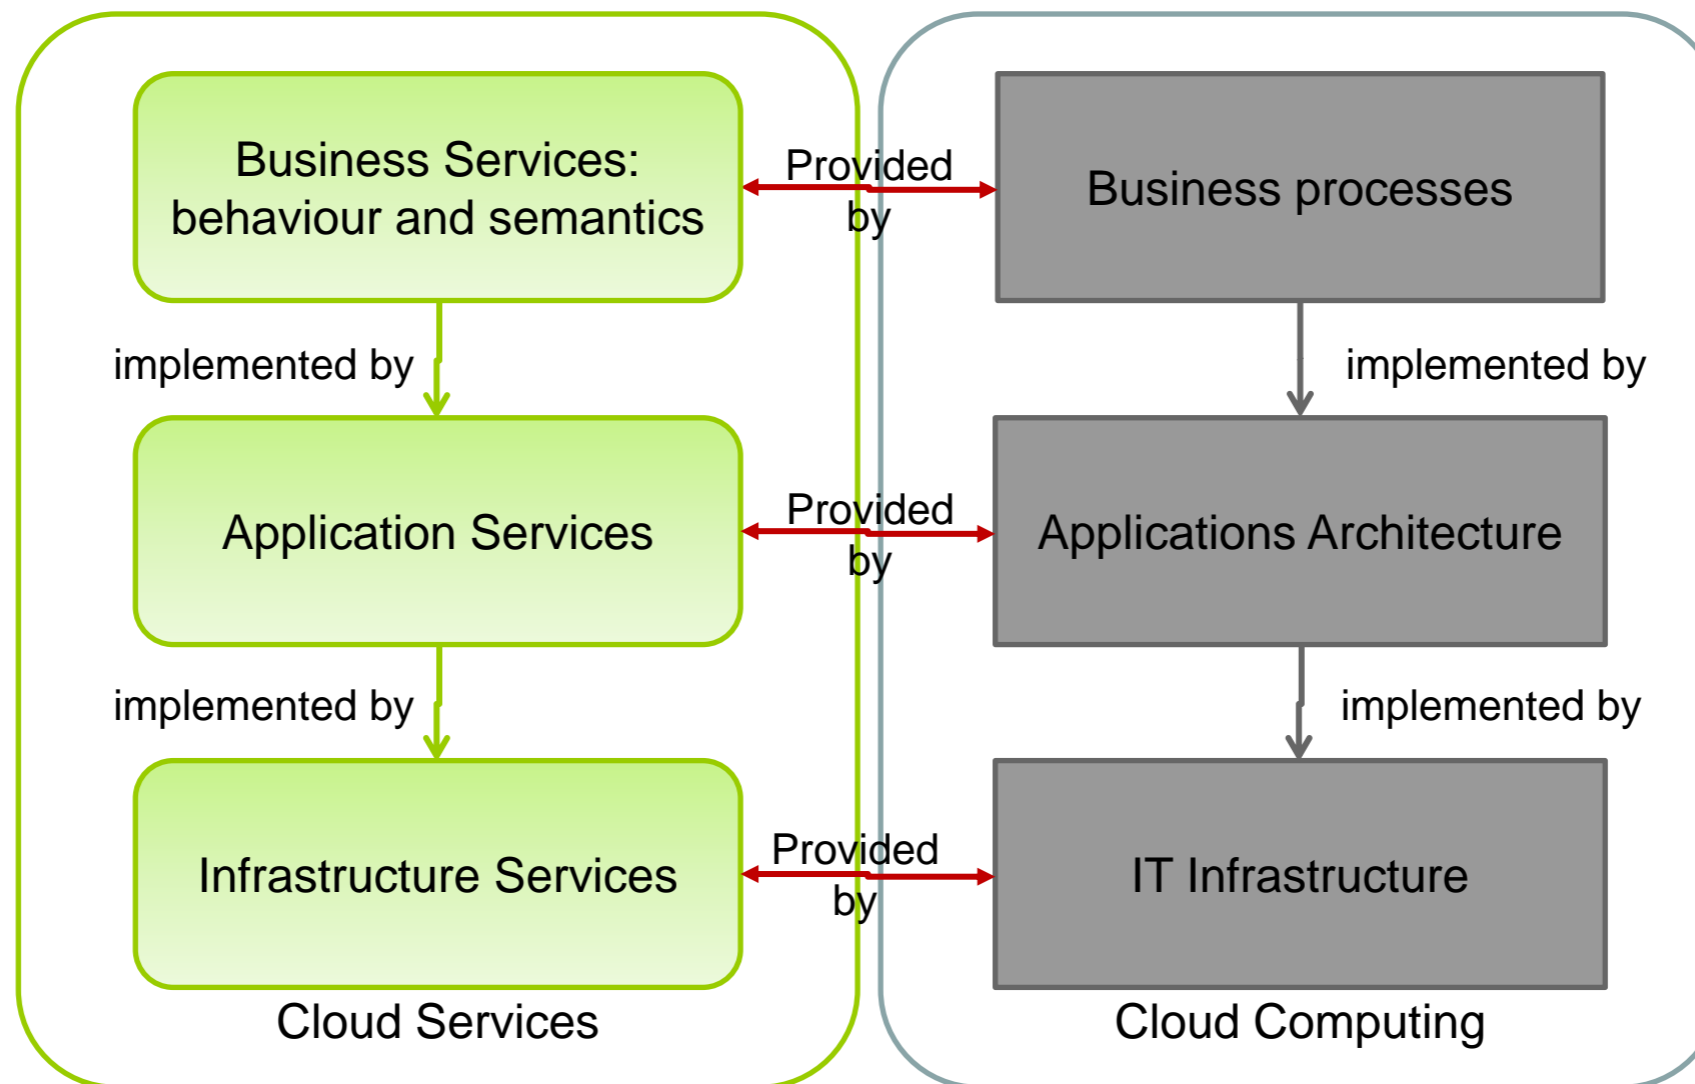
Business Services: behaviour and semantics

Provided by

Business processes

implemented by

implemented by

Application Services

Provided by

Applications Architecture

implemented by

implemented by

Infrastructure Services

Provided by

IT Infrastructure

Cloud Services

Cloud Computing